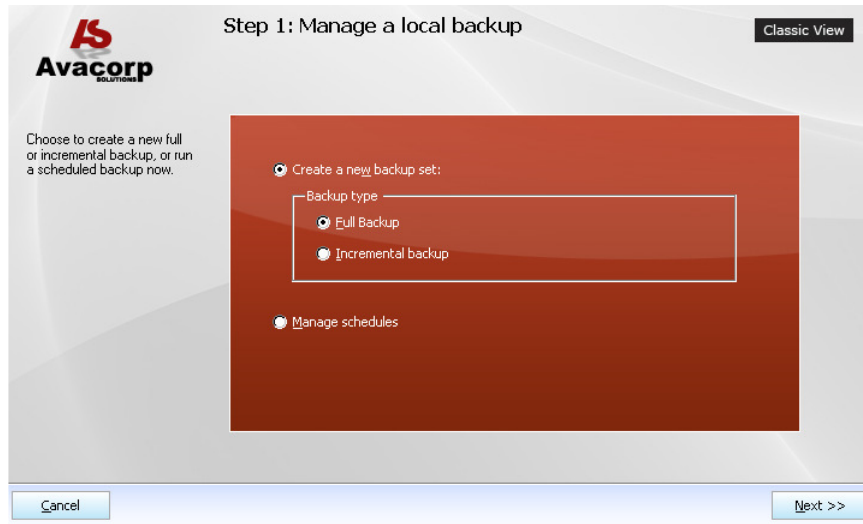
AS
Avacorp
SOLUTIONS

Step 1: Manage a local backup

Classic View

Choose to create a new full or incremental backup, or run a scheduled backup now.

Create a new backup set:

Backup type

Full Backup

Incremental backup

Manage schedules

Cancel

Next >>